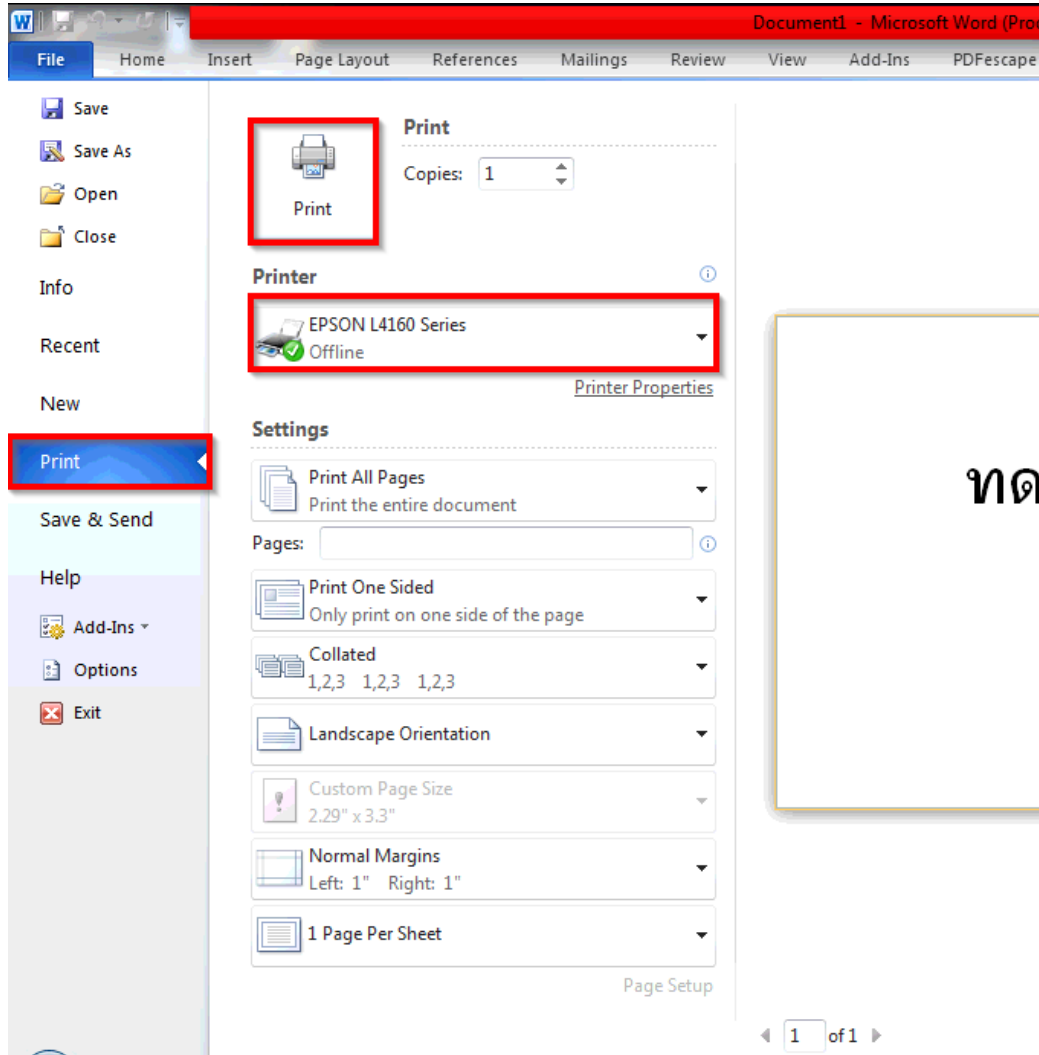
Document1 - Microsoft Word (Pro

File Home Insert Page Layout References Mailings Review View Add-Ins PDFescape

Save
Save As
Open
Close
Info
Recent
New
Print
Save & Send
Help
Add-Ins
Options
Exit

Print

Print

Copies: 1

Printer

EPSON L4160 Series
Offline

Printer Properties

Settings

Print All Pages
Print the entire document

Pages:

Print One Sided
Only print on one side of the page

Collated
1,2,3 1,2,3 1,2,3

Landscape Orientation

Custom Page Size
2.29" x 3.3"

Normal Margins
Left: 1" Right: 1"

1 Page Per Sheet

Page Setup

ทด

1 of 1